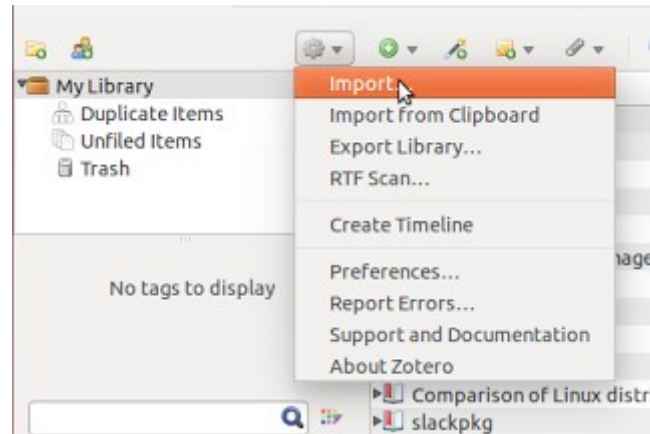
My Library
Duplicate Items
Unfiled Items
Trash

No tags to display

Import...
Import from Clipboard
Export Library...
RTF Scan...
Create Timeline
Preferences...
Report Errors...
Support and Documentation
About Zotero

nage

Comparison of Linux distr
slackpkg